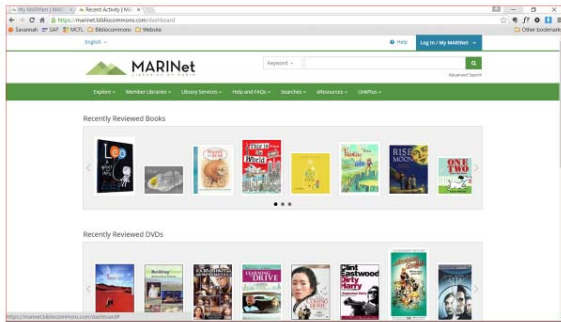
My MARINet | MA... × Recent Activity | MA... ×

https://marinet.bibliocommons.com/dashboard

Savannah SAP MCFL Bibliocommons Website Other bookmarks

English

Help Log In / My MARINet

MARINet
LIBRARIES OF MARIN

Keyword

Advanced Search

Explore Member Libraries Library Services Help and FAQs Searches eResources LinkPlus

Recently Reviewed Books

Leo

World

RISE MOON

ONE

Recently Reviewed DVDs

DRIVE

Clint Eastwood Dirty Harry

https://marinet.bibliocommons.com/dashboard#